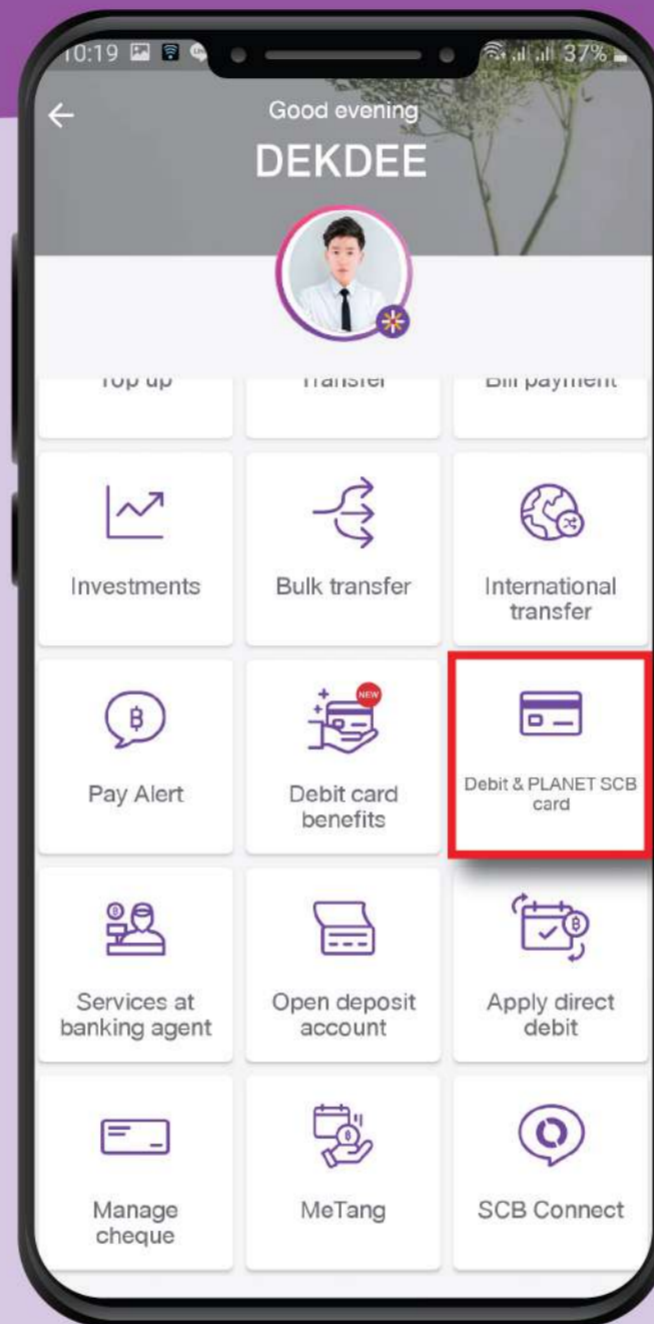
10:19 37%

Good evening

DEKDEE

Top up

Transfer

Bill payment

Investments

Bulk transfer

International transfer

Pay Alert

NEW

Debit card benefits

Debit & PLANET SCB card

Services at banking agent

Open deposit account

Apply direct debit

Manage cheque

MeTang

SCB Connect